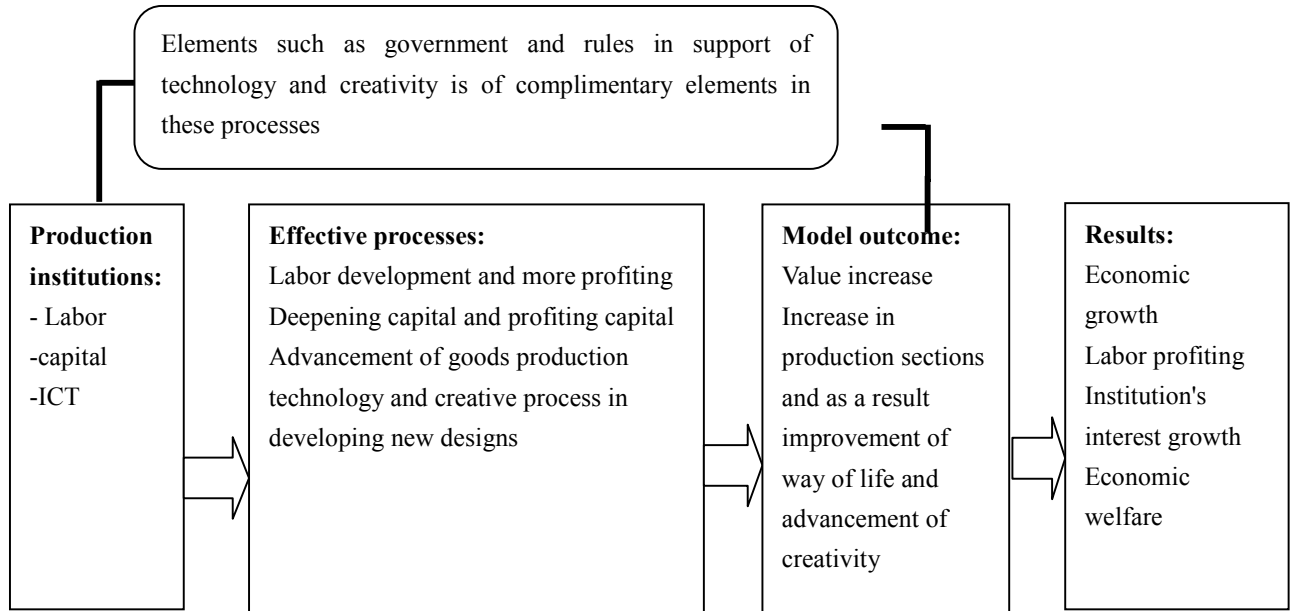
Elements such as government and rules in support of technology and creativity is of complimentary elements in these processes

**Production institutions:**
- Labor
-capital
-ICT

**Effective processes:**
Labor development and more profiting
Deepening capital and profiting capital
Advancement of goods production technology and creative process in developing new designs

**Model outcome:**
Value increase
Increase in production sections and as a result improvement of way of life and advancement of creativity

**Results:**
Economic growth
Labor profiting
Institution's interest growth
Economic welfare